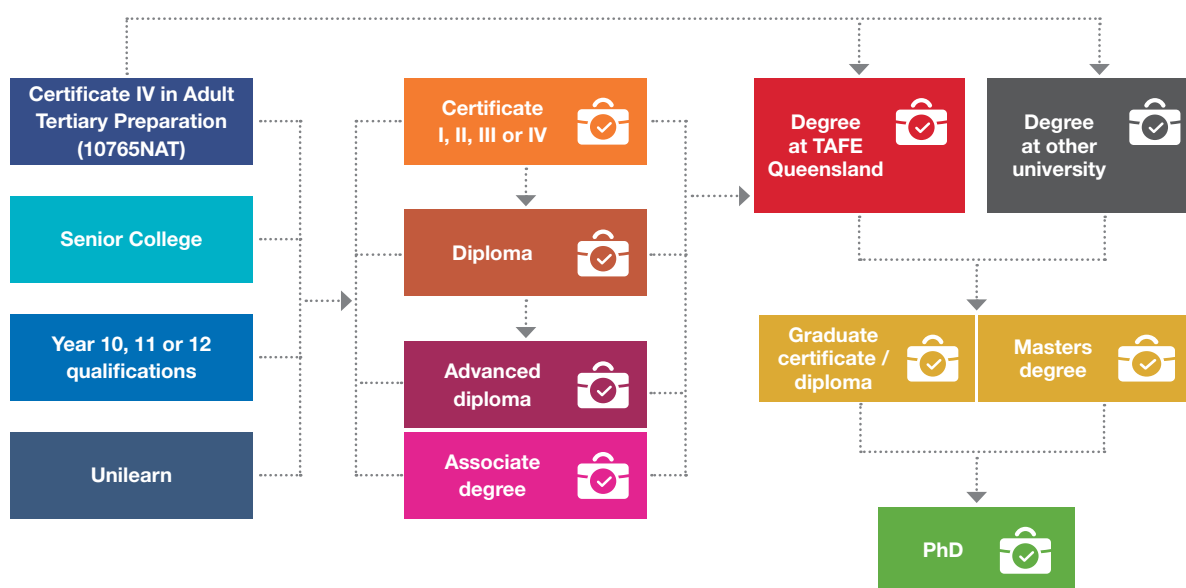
Certificate IV in Adult Tertiary Preparation (10765NAT)

Senior College

Year 10, 11 or 12 qualifications

Unilearn

Certificate I, II, III or IV

Diploma

Advanced diploma

Associate degree

Degree at TAFE Queensland

Degree at other university

Graduate certificate / diploma

Masters degree

PhD